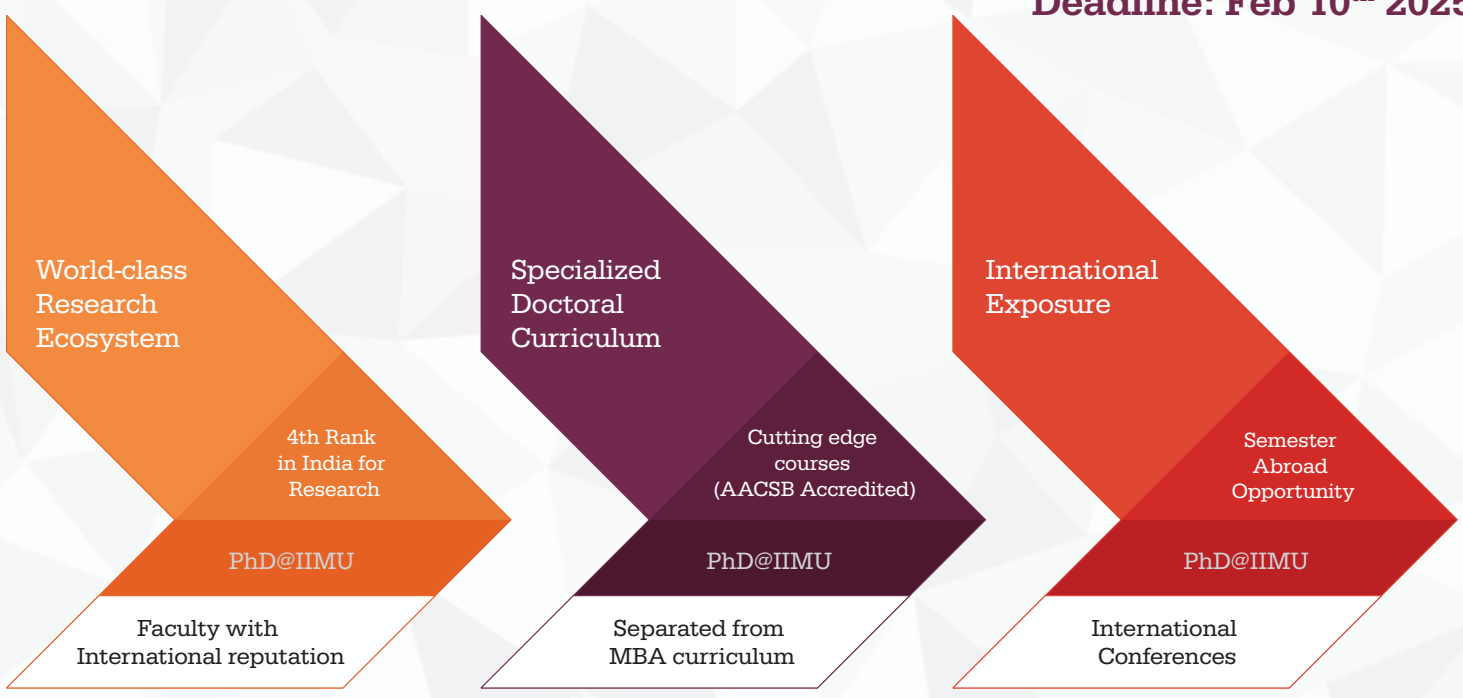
Deadline: Feb 10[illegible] 202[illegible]

World-class Research Ecosystem

4th Rank in India for Research

PhD@IIMU

Faculty with International reputation

Specialized Doctoral Curriculum

Cutting edge courses (AACSB Accredited)

PhD@IIMU

Separated from MBA curriculum

International Exposure

Semester Abroad Opportunity

PhD@IIMU

International Conferences